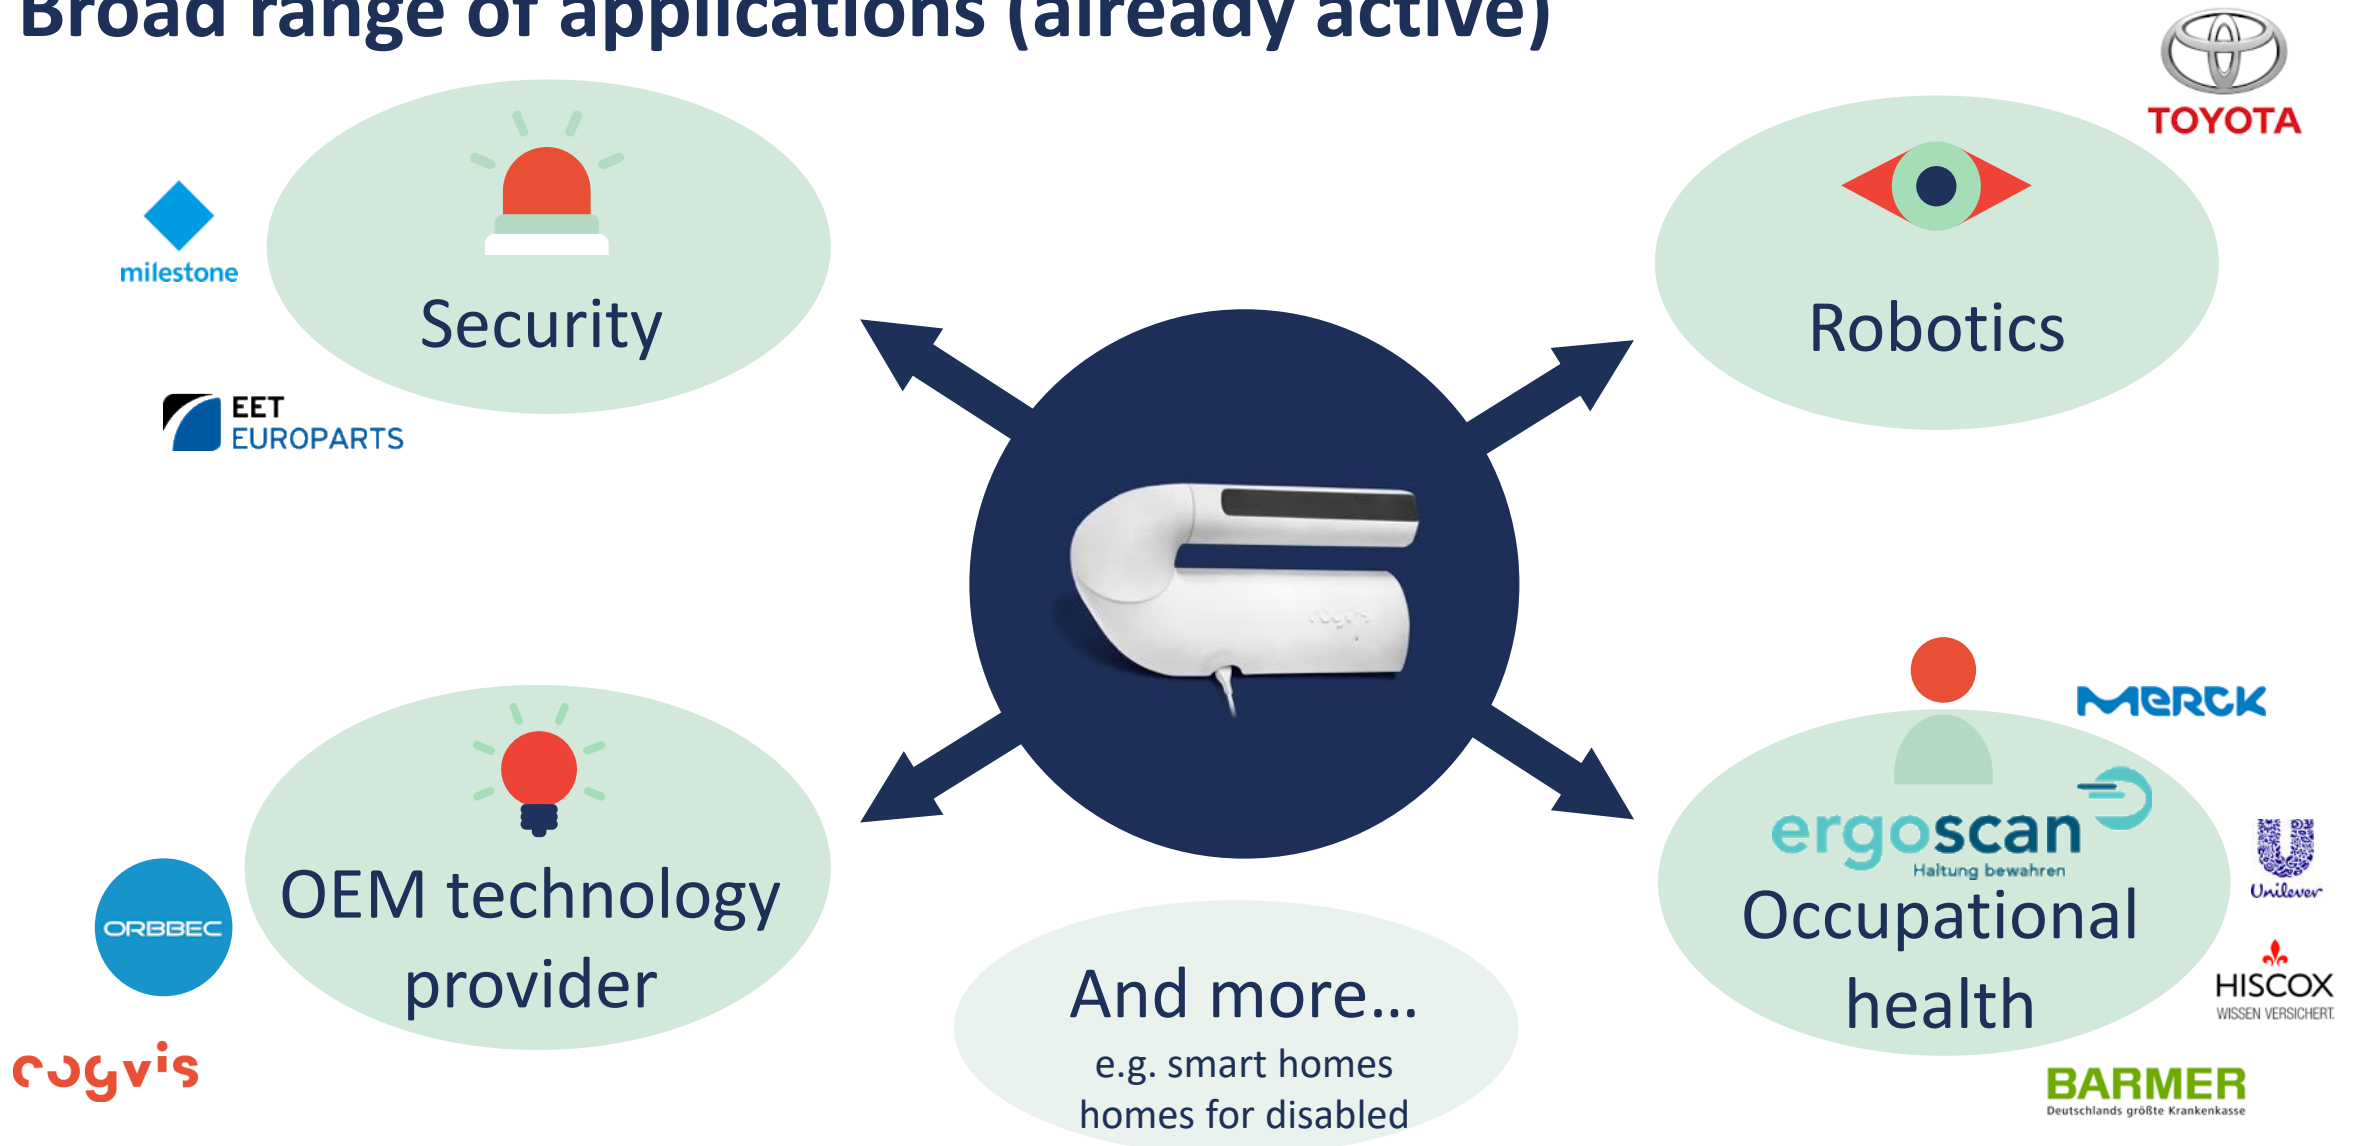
Broad range of applications (already active)

TOYOTA

milestone

Security

EET EUROPARTS

Robotics

MERCK

ergoscan
Haltung bewahren

Occupational health

Unilever

HISCOX
WISSEN VERSICHERT.

BARMER
Deutschlands größte Krankenkasse

ORBBEC

OEM technology provider

cogvis

And more…
e.g. smart homes
homes for disabled